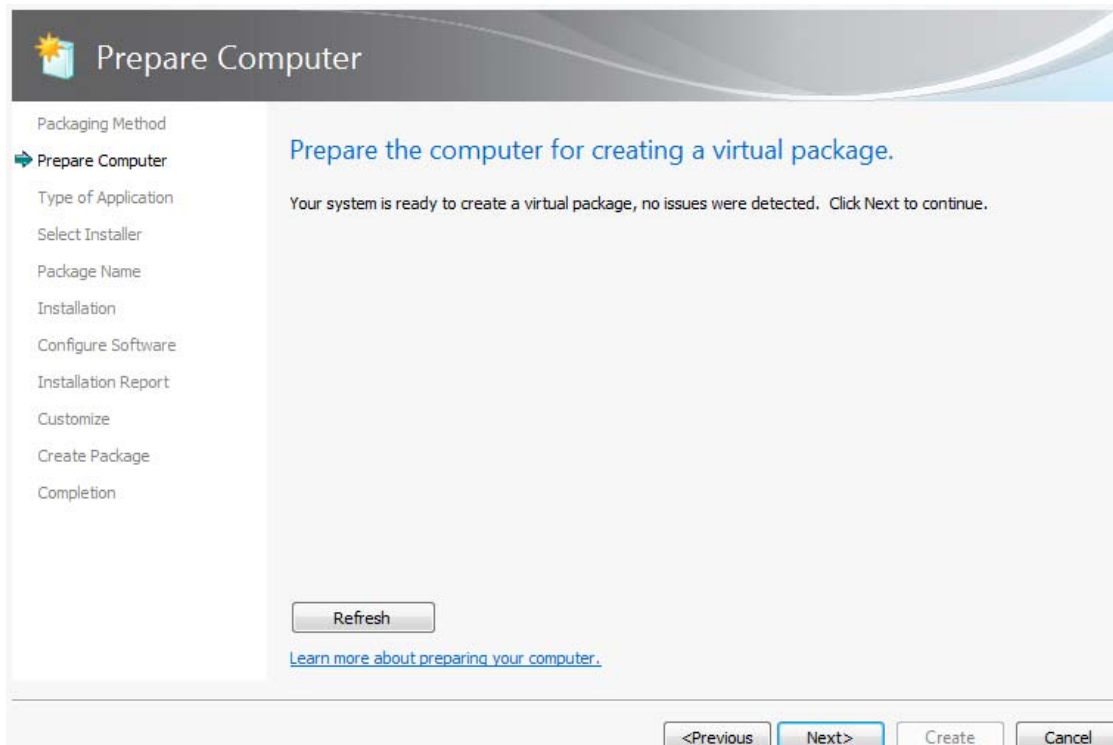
Prepare Computer

Packaging Method
Prepare Computer
Type of Application
Select Installer
Package Name
Installation
Configure Software
Installation Report
Customize
Create Package
Completion

Prepare the computer for creating a virtual package.

Your system is ready to create a virtual package, no issues were detected. Click Next to continue.

Refresh

Learn more about preparing your computer.

<Previous
Next>
Create
Cancel